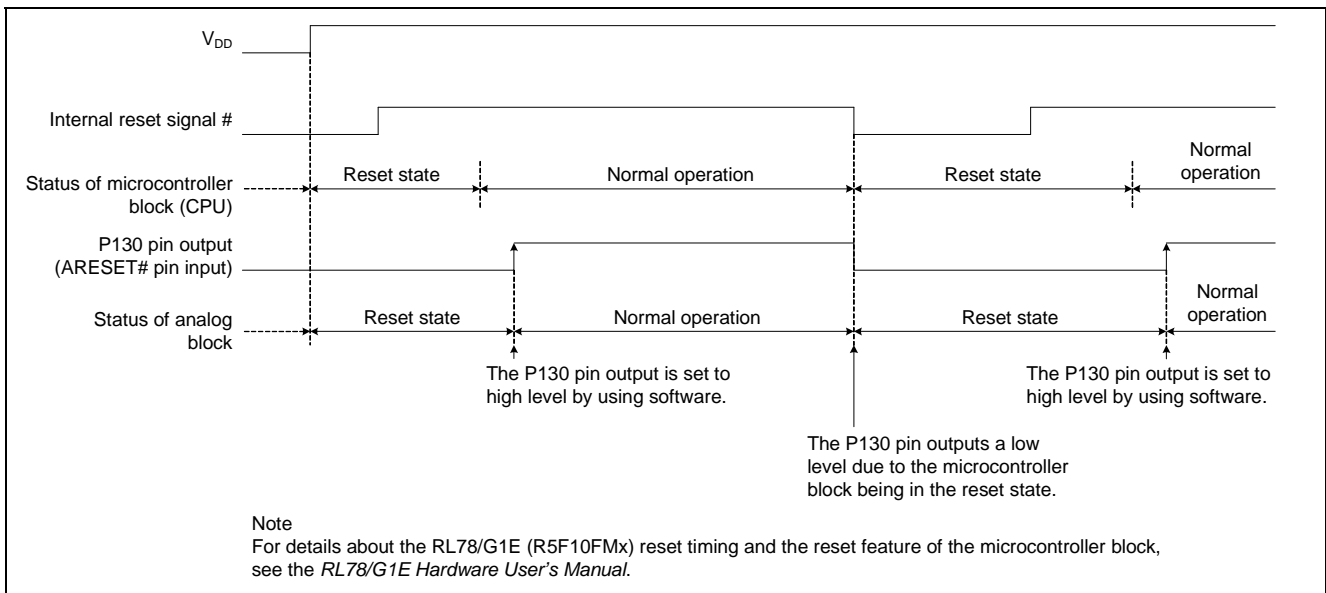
$V_{DD}$

Internal reset signal #

Status of microcontroller block (CPU)

Reset state

Normal operation

Reset state

Normal operation

P130 pin output (ARESET# pin input)

Status of analog block

Reset state

Normal operation

Reset state

Normal operation

The P130 pin output is set to high level by using software.

The P130 pin output is set to high level by using software.

The P130 pin outputs a low level due to the microcontroller block being in the reset state.

Note
For details about the RL78/G1E (R5F10FMx) reset timing and the reset feature of the microcontroller block, see the RL78/G1E Hardware User's Manual.